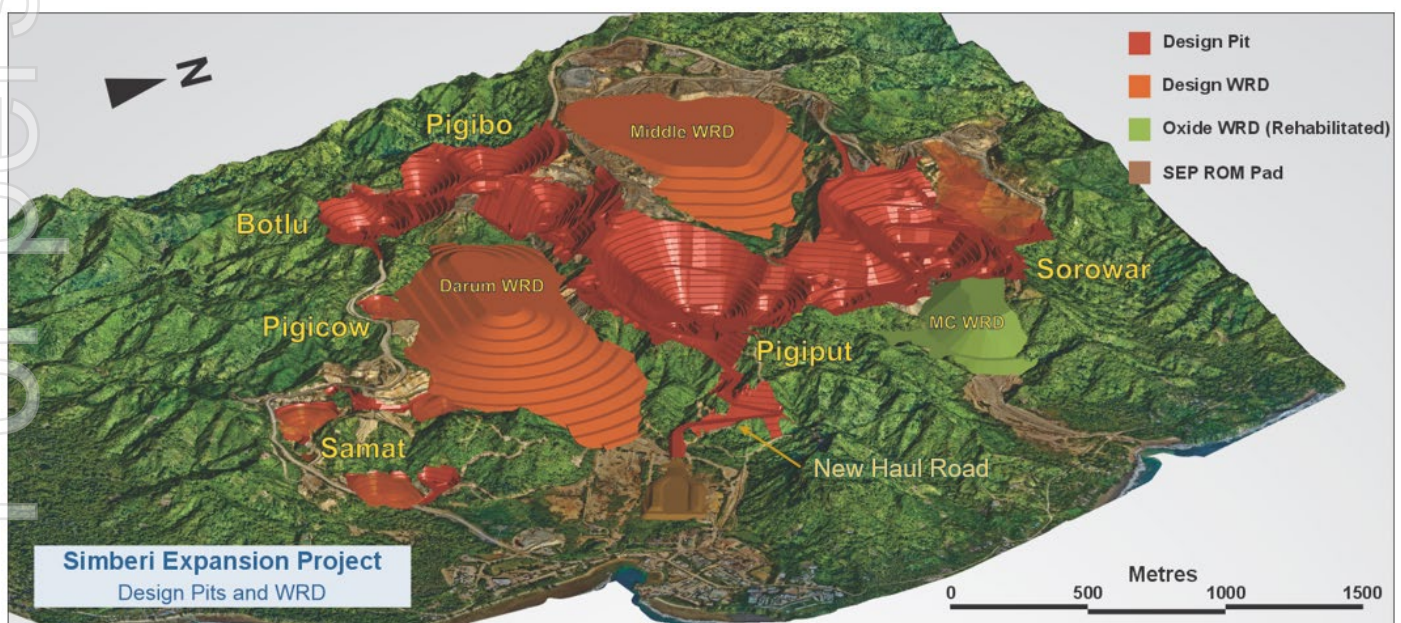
N

Design Pit
Design WRD
Oxide WRD (Rehabilitated)
SEP ROM Pad

Pigibo
Middle WRD
Botlu
Darum WRD
Pigicow
Sorowar
MC WRD
Pigiput
Samat
New Haul Road

Simberi Expansion Project
Design Pits and WRD

Metres
0 500 1000 1500